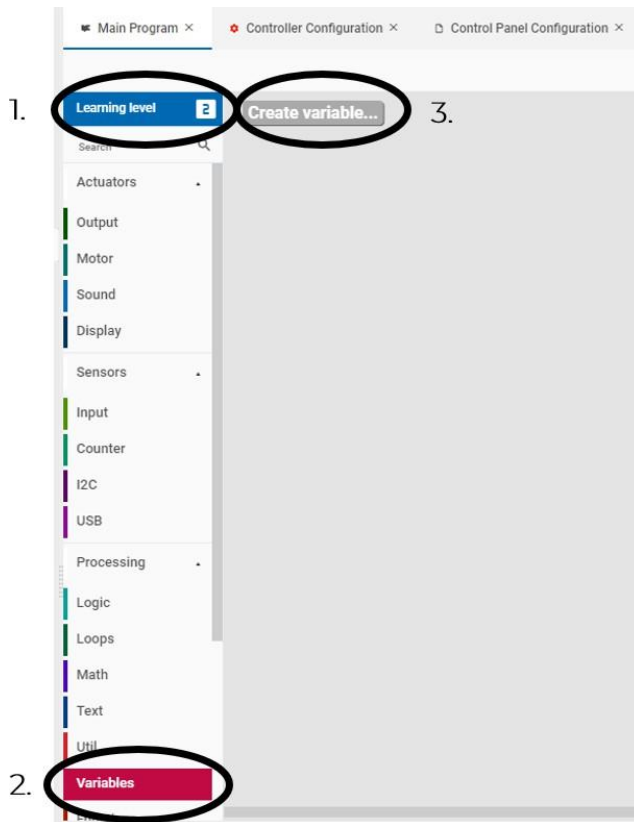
Main Program × Controller Configuration × Control Panel Configuration ×

1. Learning level 2

Create variable... 3.

Search

Actuators

Output

Motor

Sound

Display

Sensors

Input

Counter

I2C

USB

Processing

Logic

Loops

Math

Text

Util

2. Variables